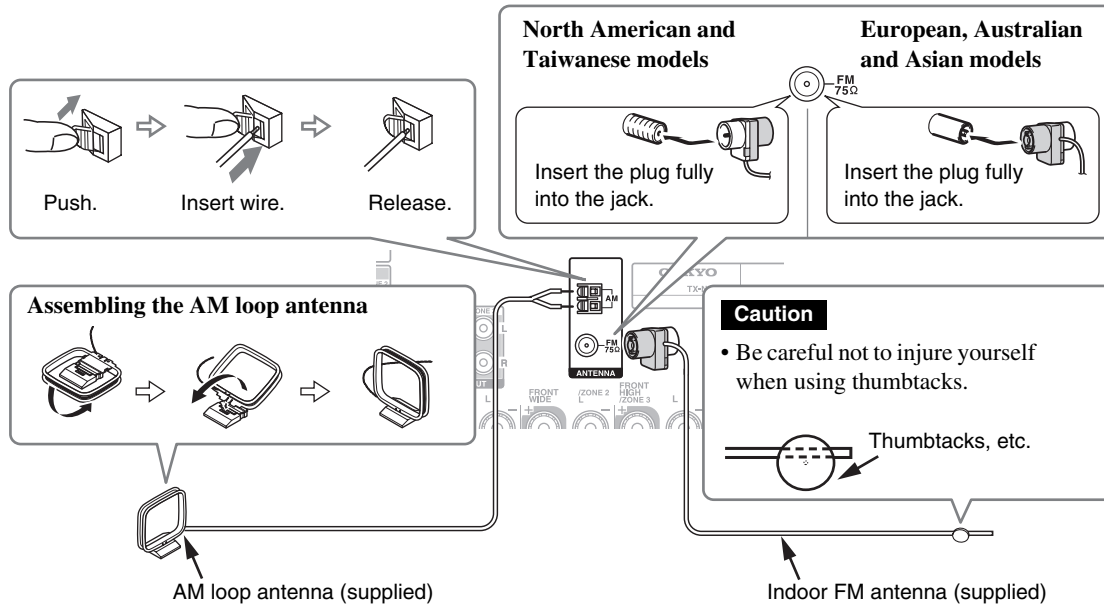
North American and Taiwanese models

European, Australian and Asian models

FM 75Ω

Insert the plug fully into the jack.

Insert the plug fully into the jack.

Push.

Insert wire.

Release.

Assembling the AM loop antenna

AM

FM 75Ω

ANTENNA

ONKYO

TX-N

FRONT WIDE

/ZONE 2 L

FRONT HIGH /ZONE 3

L

Caution

• Be careful not to injure yourself when using thumbtacks.

Thumbtacks, etc.

AM loop antenna (supplied)

Indoor FM antenna (supplied)